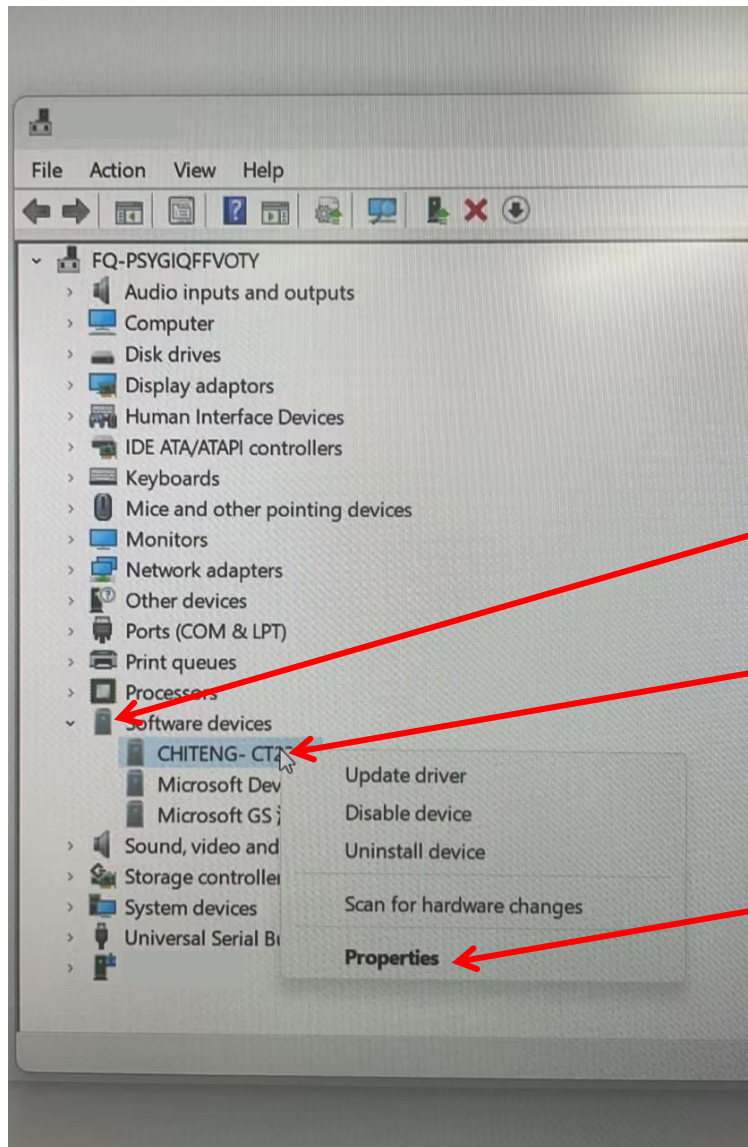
File Action View Help

FQ-PSYGIQFFVOTY
Audio inputs and outputs
Computer
Disk drives
Display adaptors
Human Interface Devices
IDE ATA/ATAPI controllers
Keyboards
Mice and other pointing devices
Monitors
Network adapters
Other devices
Ports (COM & LPT)
Print queues
Processors
Software devices
CHITENG- CT2
Microsoft Dev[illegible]
Microsoft GS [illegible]
Sound, video and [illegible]
Storage controller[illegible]
System devices
Universal Serial B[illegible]

Update driver
Disable device
Uninstall device
Scan for hardware changes
Properties